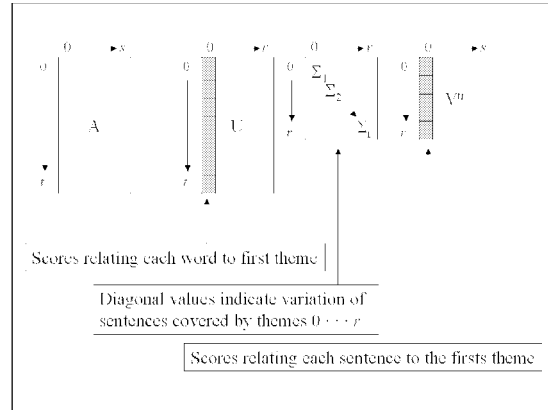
0 $x$ 0 $A$ $t$

0 $r$ 0 $U$ $t$

0 $r$ 0 $\Sigma_1$ $\Sigma_2$ $\Sigma_t$ $r$

0 $s$ 0 $V^{tt}$ $r$

Scores relating each word to first theme

Diagonal values indicate variation of sentences covered by themes $0 \cdots r$

Scores relating each sentence to the firsts theme